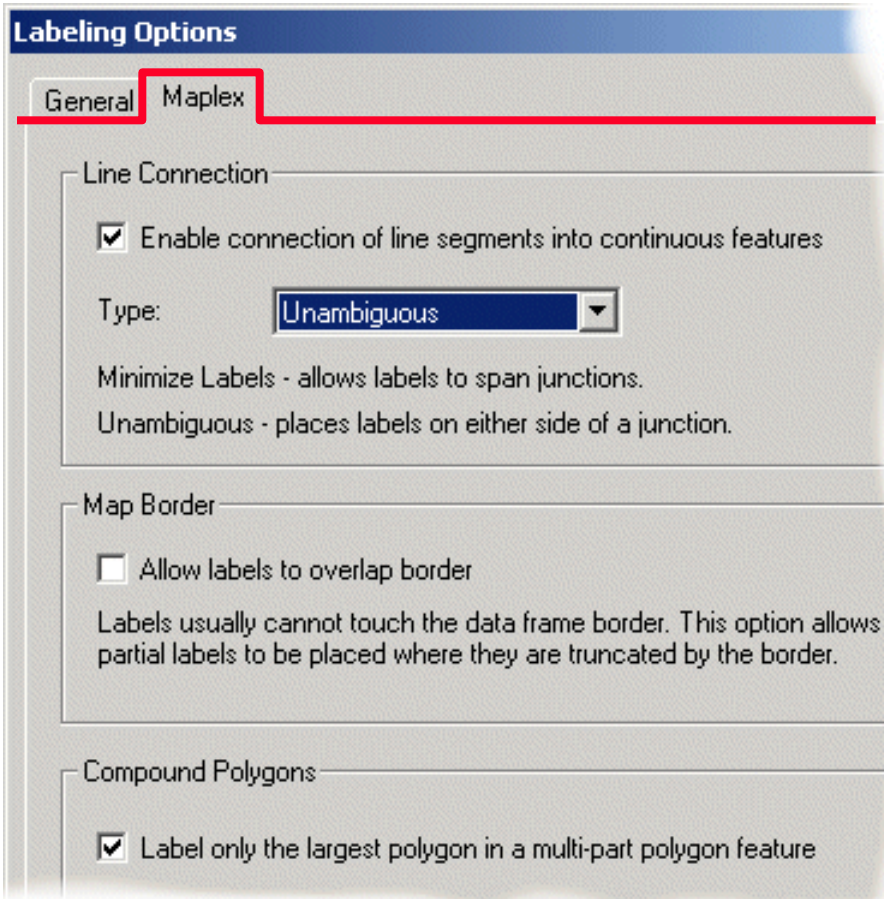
Labeling Options

General
Maplex

Line Connection

Enable connection of line segments into continuous features

Type: Unambiguous

Minimize Labels - allows labels to span junctions.

Unambiguous - places labels on either side of a junction.

Map Border

Allow labels to overlap border

Labels usually cannot touch the data frame border. This option allows partial labels to be placed where they are truncated by the border.

Compound Polygons

Label only the largest polygon in a multi-part polygon feature